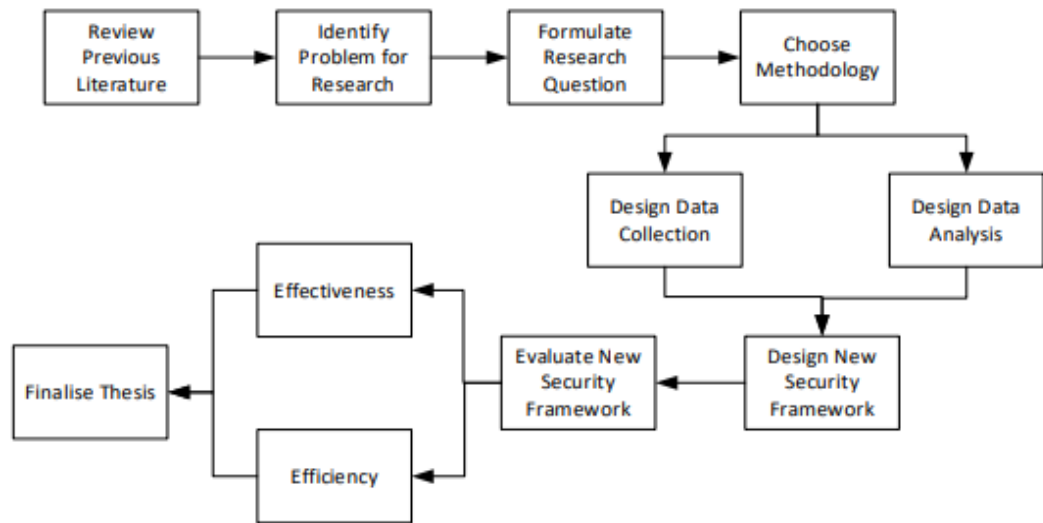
Review Previous Literature

Identify Problem for Research

Formulate Research Question

Choose Methodology

Design Data Collection

Design Data Analysis

Design New Security Framework

Evaluate New Security Framework

Effectiveness

Efficiency

Finalise Thesis